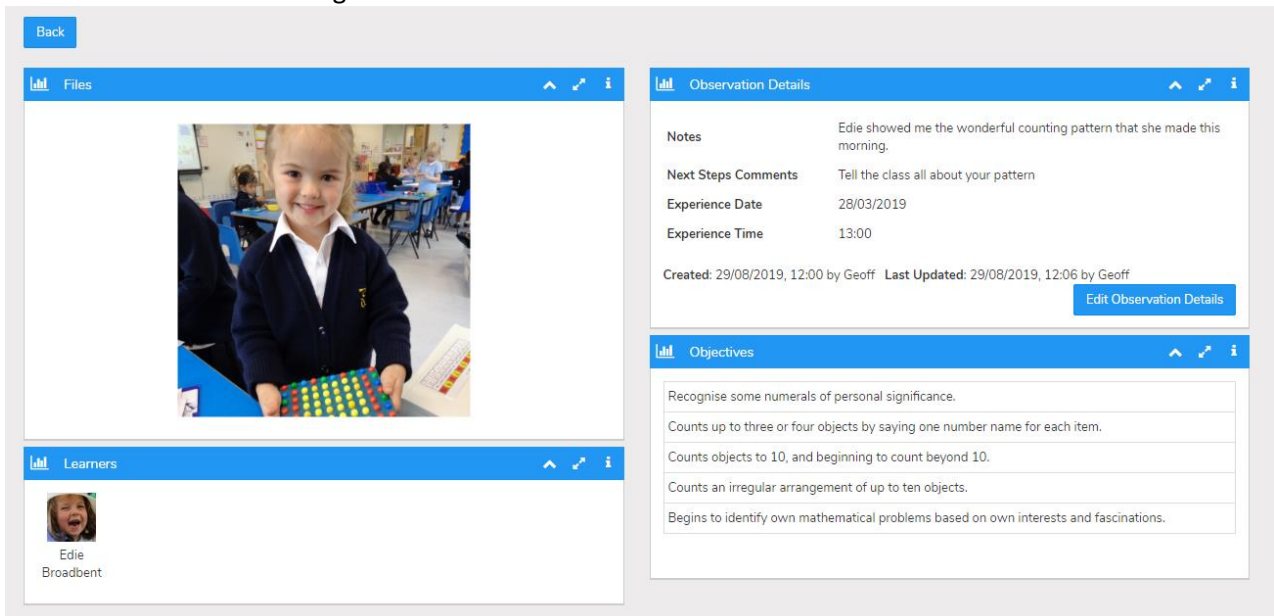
Back

Files

Learners

Edie Broadbent

Observation Details

| | |
|---|---|
| Notes | Edie showed me the wonderful counting pattern that she made this morning. |
| Next Steps Comments | Tell the class all about your pattern |
| Experience Date | 28/03/2019 |
| Experience Time | 13:00 |

Created: 29/08/2019, 12:00 by Geoff Last Updated: 29/08/2019, 12:06 by Geoff

Edit Observation Details

Objectives

| |
|---|
| Recognise some numerals of personal significance. |
| Counts up to three or four objects by saying one number name for each item. |
| Counts objects to 10, and beginning to count beyond 10. |
| Counts an irregular arrangement of up to ten objects. |
| Begins to identify own mathematical problems based on own interests and fascinations. |